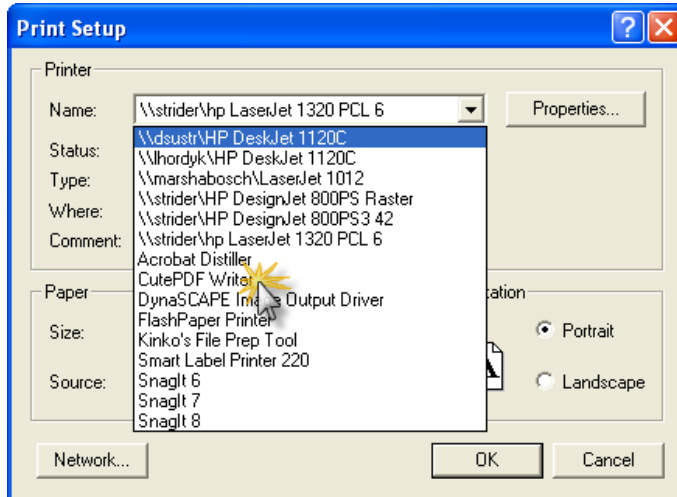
Print Setup

Printer

Name: \\strider\hp LaserJet 1320 PCL 6

Properties...

Status:

Type:

Where:

Comment:

\\dsustr\HP DeskJet 1120C
\\lhordyk\HP DeskJet 1120C
\\marshabosch\LaserJet 1012
\\strider\HP DesignJet 800PS Raster
\\strider\HP DesignJet 800PS3 42
\\strider\hp LaserJet 1320 PCL 6
Acrobat Distiller
CutePDF Writer
DynaSCAPE Ima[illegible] Output Driver
FlashPaper Printer
Kinko's File Prep Tool
Smart Label Printer 220
SnagIt 6
SnagIt 7
SnagIt 8

Paper

Size:

Source:

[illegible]tation

Portrait

Landscape

Network...

OK

Cancel